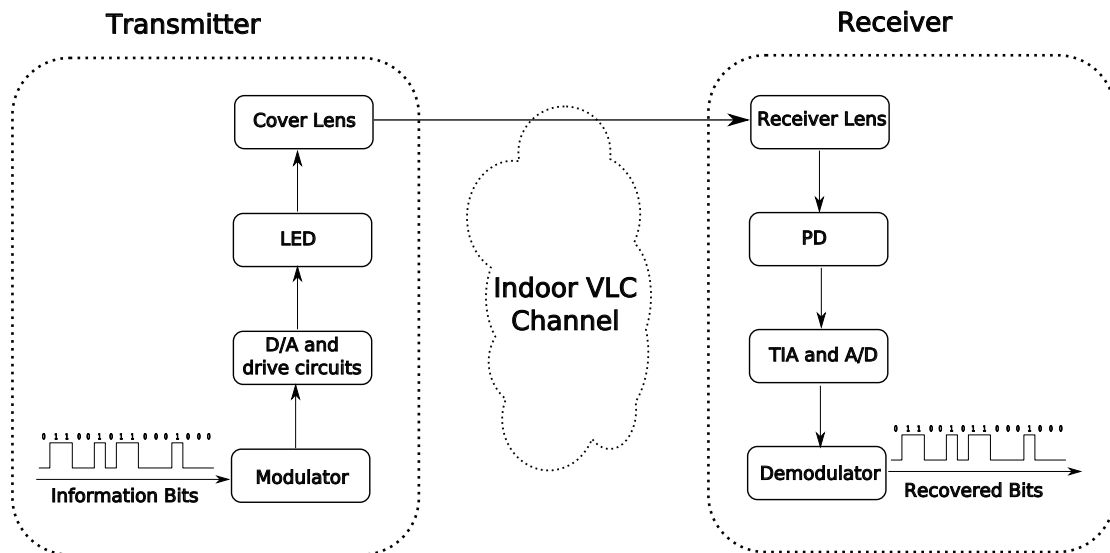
Transmitter

Receiver

Cover Lens

LED

D/A and drive circuits

0 1 1 0 0 1 0 1 1 0 0 0 1 0 0 0

Information Bits

Modulator

Indoor VLC Channel

Receiver Lens

PD

TIA and A/D

Demodulator

0 1 1 0 0 1 0 1 1 0 0 0 1 0 0 0

Recovered Bits